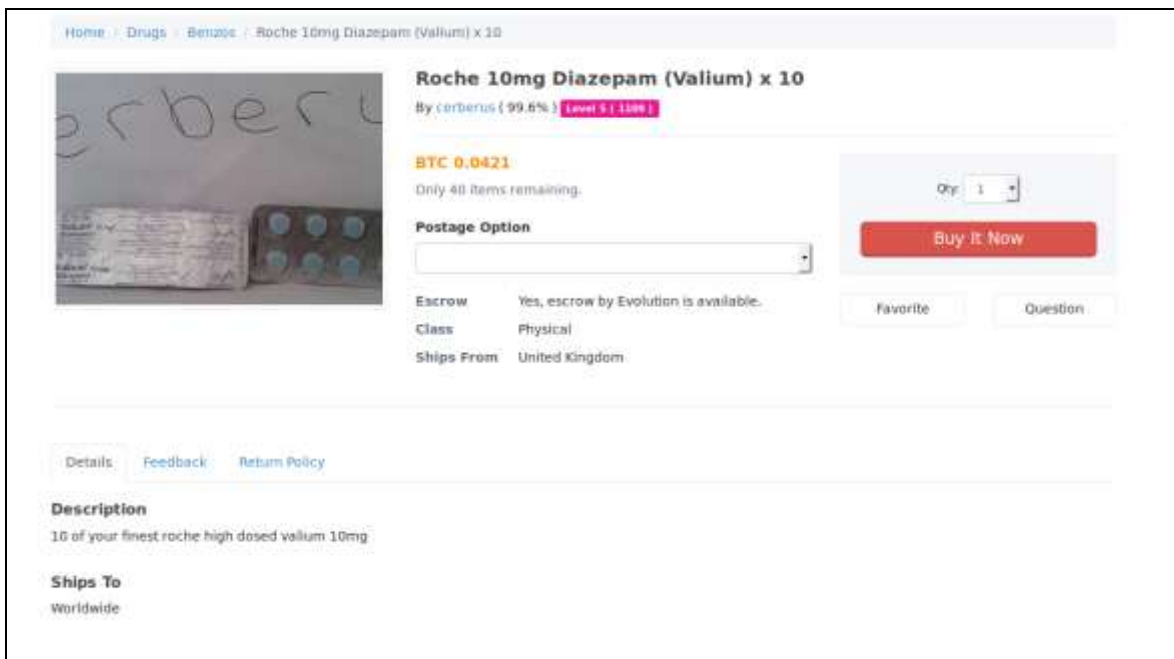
Home / Drugs / Benzos / Roche 10mg Diazepam (Valium) x 10

erberu

Roche 10mg Diazepam (Valium) x 10

By cerberus ( 99.6% ) Level 5 ( 1109 )

BTC 0.0421

Only 40 items remaining.

Postage Option

Escrow Yes, escrow by Evolution is available.

Class Physical

Ships From United Kingdom

Qty 1

Buy It Now

Favorite

Question

Details Feedback Return Policy

Description

10 of your finest roche high dosed valium 10mg

Ships To

Worldwide